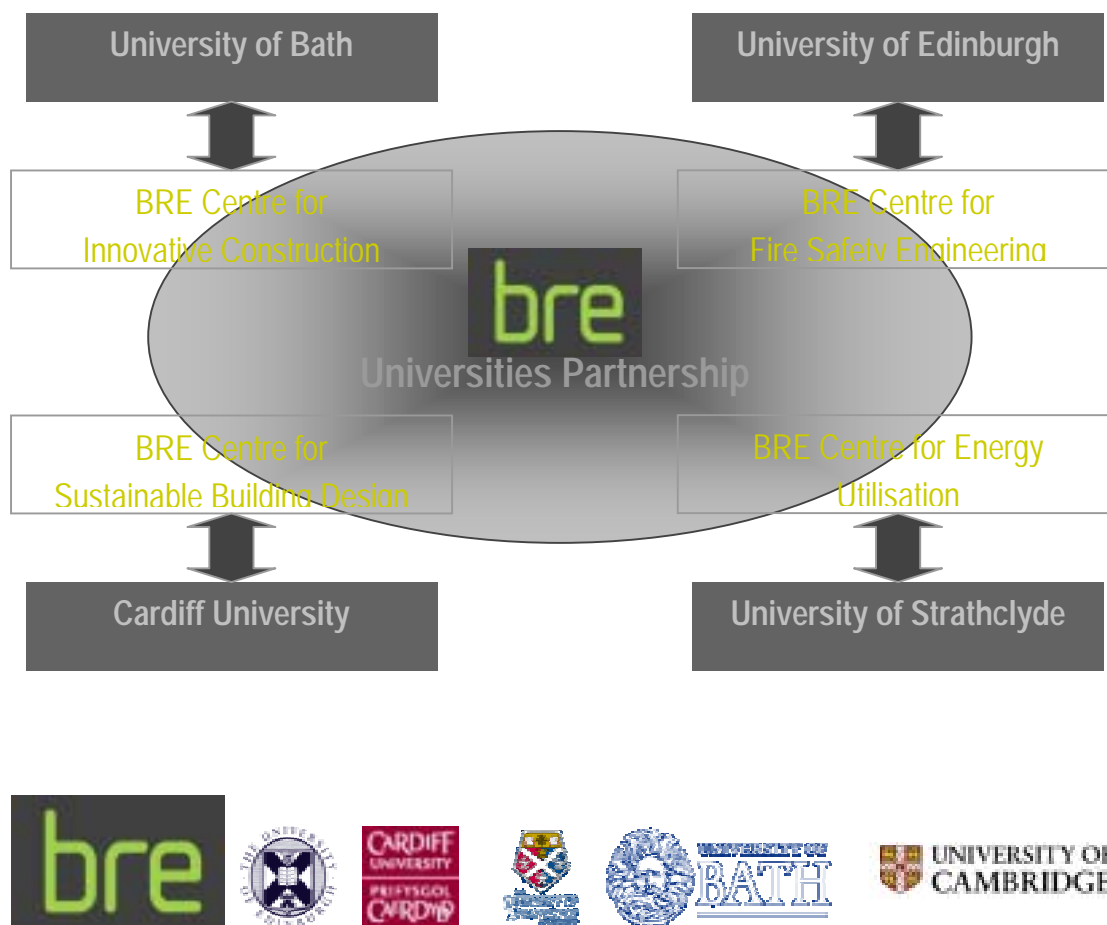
University of Bath

University of Edinburgh

BRE Centre for Innovative Construction

BRE Centre for Fire Safety Engineering

bre

Universities Partnership

BRE Centre for Sustainable Building Design

BRE Centre for Energy Utilisation

Cardiff University

University of Strathclyde

bre

THE UNIVERSITY OF EDINBURGH

CARDIFF UNIVERSITY PRIFYSGOL CAERDYD

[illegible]

UNIVERSITY OF BATH

UNIVERSITY OF CAMBRIDGE